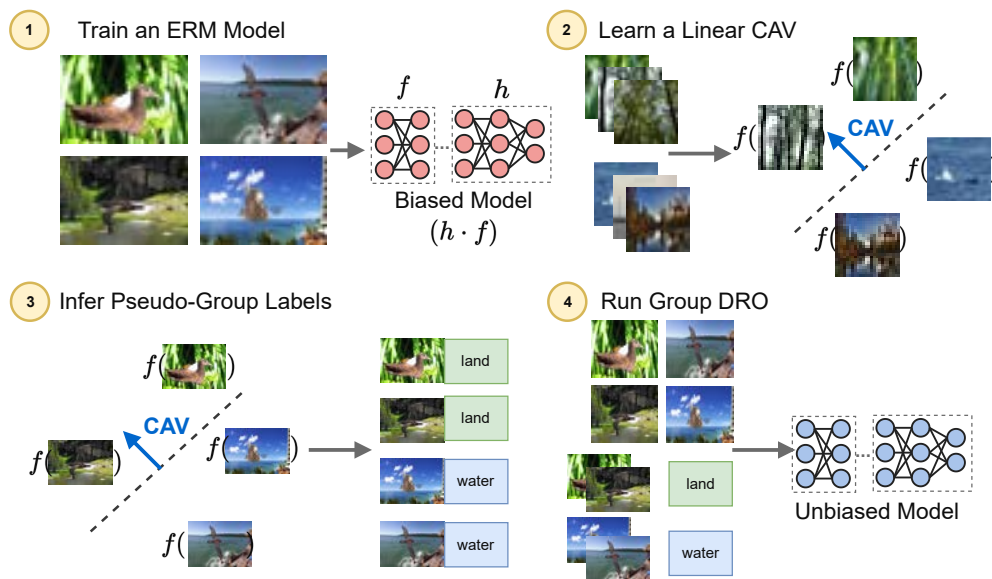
1 Train an ERM Model

$f$ $h$

Biased Model
$(h \cdot f)$

2 Learn a Linear CAV

$f($ $)$

$f($ $)$ CAV

$f($ $)$

$f($ $)$

3 Infer Pseudo-Group Labels

$f($ $)$

CAV

$f($ $)$ $f($ $)$

$f($ $)$

land

land

water

water

4 Run Group DRO

land

water

Unbiased Model